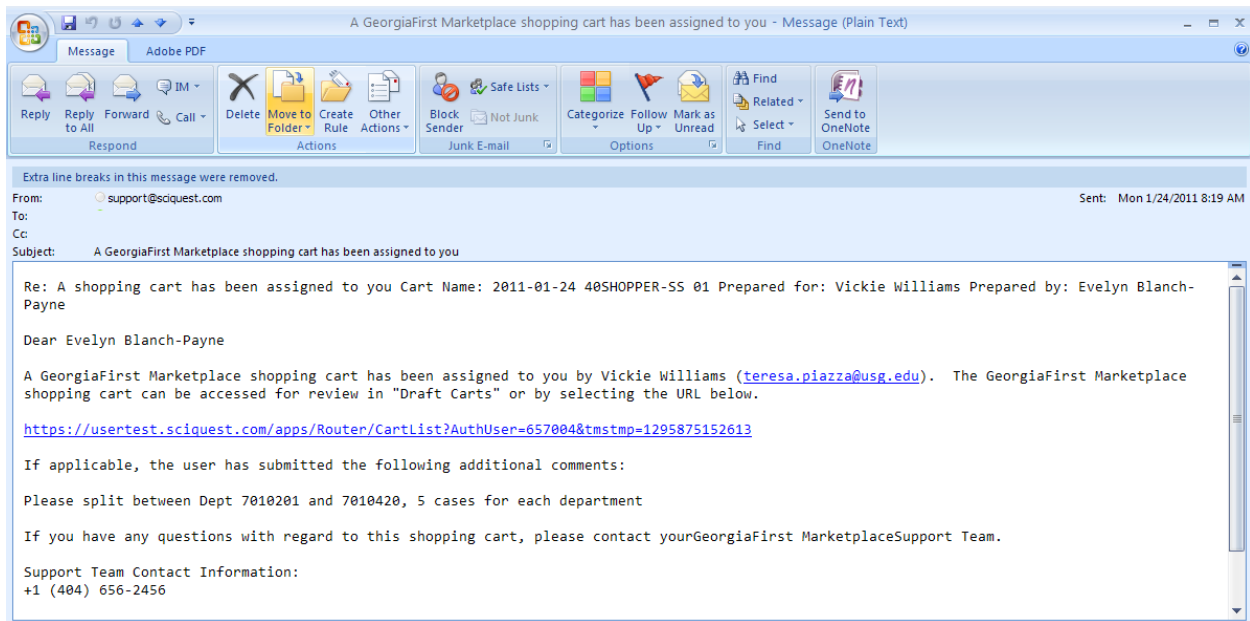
A GeorgiaFirst Marketplace shopping cart has been assigned to you - Message (Plain Text)

Message Adobe PDF

Reply Reply to All Forward IM Call
Respond

Delete Move to Folder Create Rule Other Actions
Actions

Block Sender Safe Lists Not Junk
Junk E-mail

Categorize Follow Up Mark as Unread
Options

Find Related Select
Find

Send to OneNote
OneNote

Extra line breaks in this message were removed.

From: support@sciquest.com
To:
Cc:
Subject: A GeorgiaFirst Marketplace shopping cart has been assigned to you

Sent: Mon 1/24/2011 8:19 AM

Re: A shopping cart has been assigned to you Cart Name: 2011-01-24 40SHOPPER-SS 01 Prepared for: Vickie Williams Prepared by: Evelyn Blanch-Payne

Dear Evelyn Blanch-Payne

A GeorgiaFirst Marketplace shopping cart has been assigned to you by Vickie Williams (teresa.piazza@usg.edu). The GeorgiaFirst Marketplace shopping cart can be accessed for review in "Draft Carts" or by selecting the URL below.

https://usertest.sciquest.com/apps/Router/CartList?AuthUser=657004&tmstmp=1295875152613

If applicable, the user has submitted the following additional comments:

Please split between Dept 7010201 and 7010420, 5 cases for each department

If you have any questions with regard to this shopping cart, please contact yourGeorgiaFirst MarketplaceSupport Team.

Support Team Contact Information:
+1 (404) 656-2456